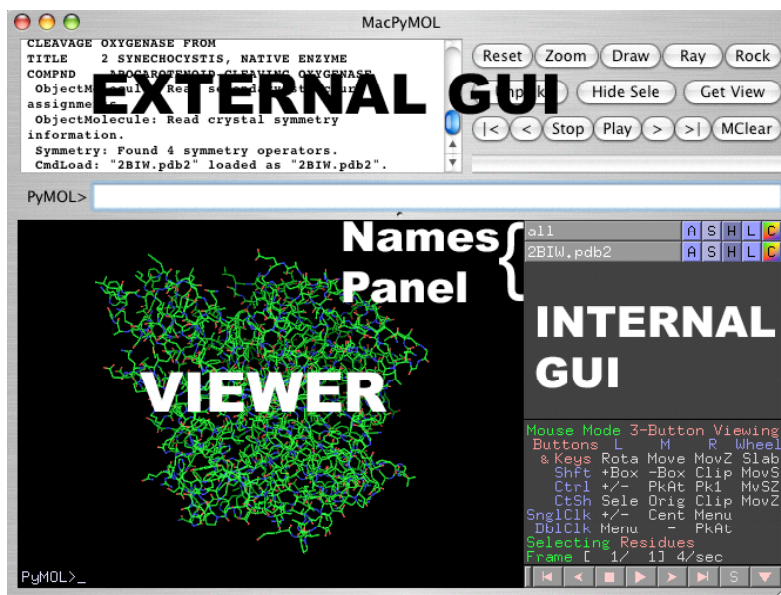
MacPyMOL

CLEAVAGE OXYGENASE FROM
TITLE 2 SYNECHOCYSTIS, NATIVE ENZYME
COMPND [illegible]
ObjectM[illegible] Rea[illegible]
assignme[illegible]
ObjectMolecule: Read crystal symmetry information.
Symmetry: Found 4 symmetry operators.
CmdLoad: "2BIW.pdb2" loaded as "2BIW.pdb2".

EXTERNAL GUI

Reset Zoom Draw Ray Rock
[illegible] Hide Sele Get View
|< < Stop Play > >| MClear

PyMOL>

Names Panel

all A S H L C
2BIW.pdb2 A S H L C

INTERNAL GUI

VIEWER

Mouse Mode 3-Button Viewing
Buttons L M R Wheel
& Keys Rota Move MovZ Slab
Shft +Box -Box Clip MovS
Ctrl +/- PkAt Pk1 MvSZ
CtSh Sele Orig Clip MovZ
SnglClk +/- Cent Menu
DblClk Menu - PkAt
Selecting Residues
Frame [ 1/ 1] 4/sec

PyMOL>_

S